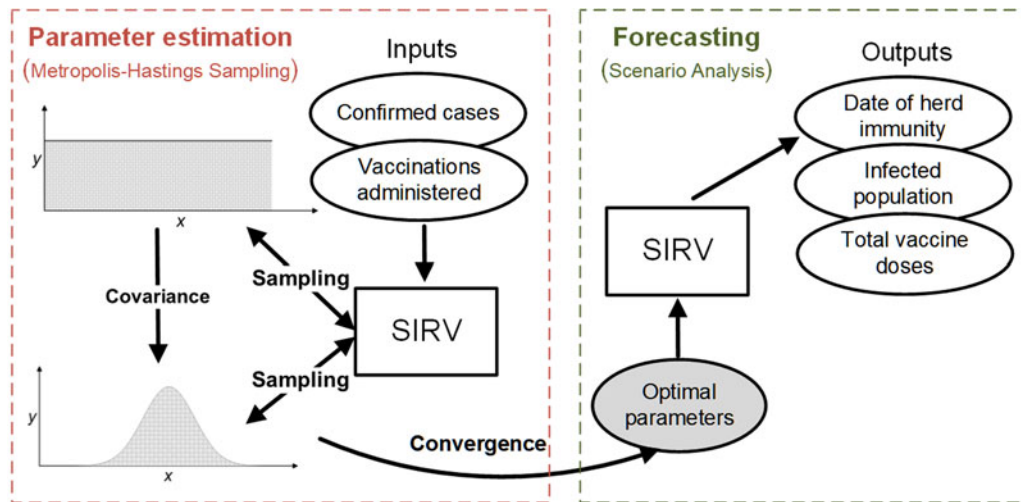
Parameter estimation
(Metropolis-Hastings Sampling)

Inputs

Confirmed cases

Vaccinations administered

y

x

Covariance

Sampling

Sampling

SIRV

y

x

Convergence

Forecasting
(Scenario Analysis)

Outputs

Date of herd immunity

Infected population

Total vaccine doses

SIRV

Optimal parameters